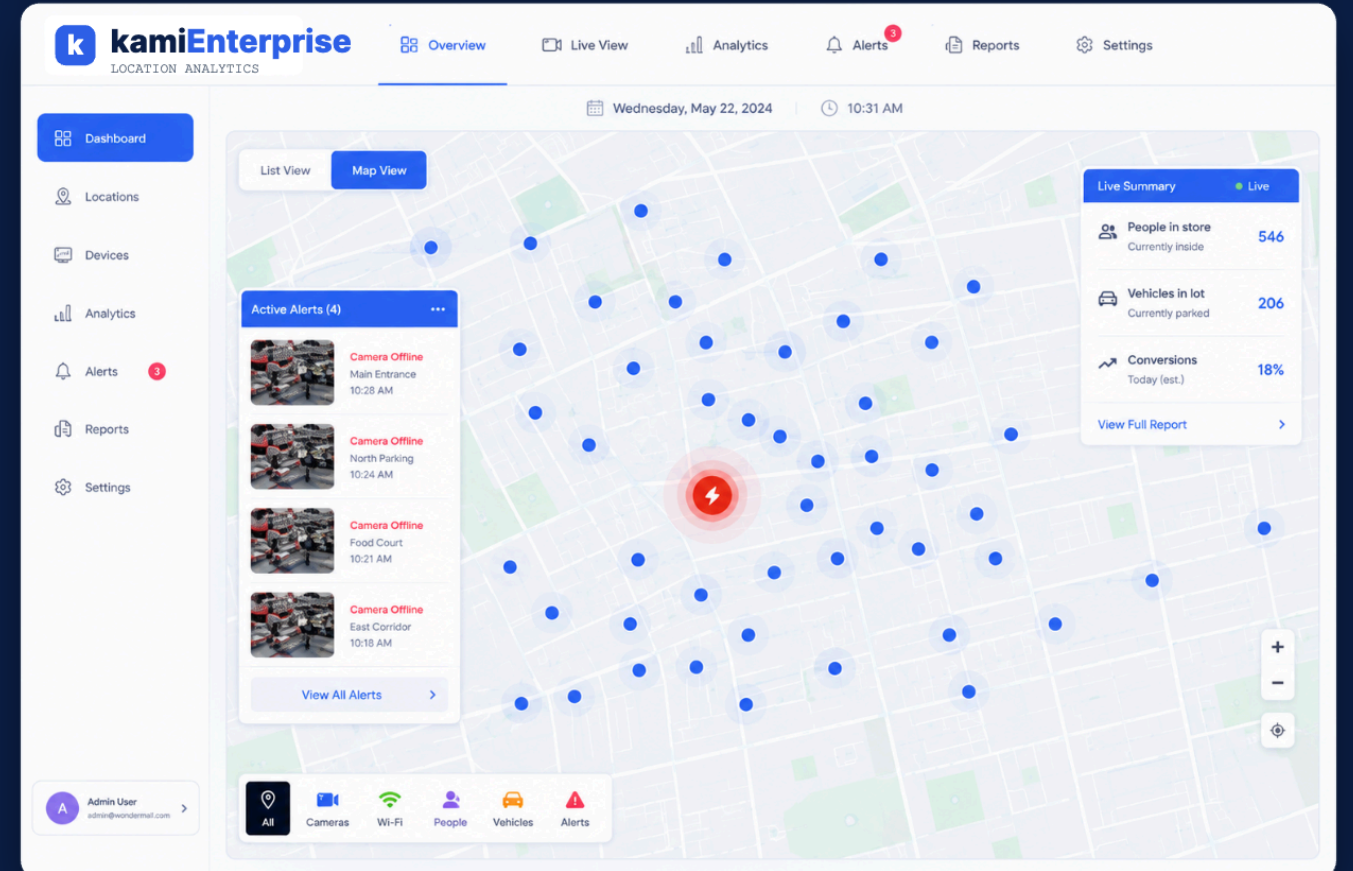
k kamiEnterprise
LOCATION ANALYTICS

Overview
Live View
Analytics
Alerts 3
Reports
Settings

Dashboard
Locations
Devices
Analytics
Alerts 3
Reports
Settings

Wednesday, May 22, 2024
10:31 AM

List View
Map View

Active Alerts (4) ···

Camera Offline
Main Entrance
10:28 AM

Camera Offline
North Parking
10:24 AM

Camera Offline
Food Court
10:21 AM

Camera Offline
East Corridor
10:18 AM

View All Alerts >

Live Summary
Live

People in store
Currently inside
546

Vehicles in lot
Currently parked
206

Conversions
Today (est.)
18%

View Full Report >

+
−

All
Cameras
Wi-Fi
People
Vehicles
Alerts

A
Admin User
admin@wondermal.com